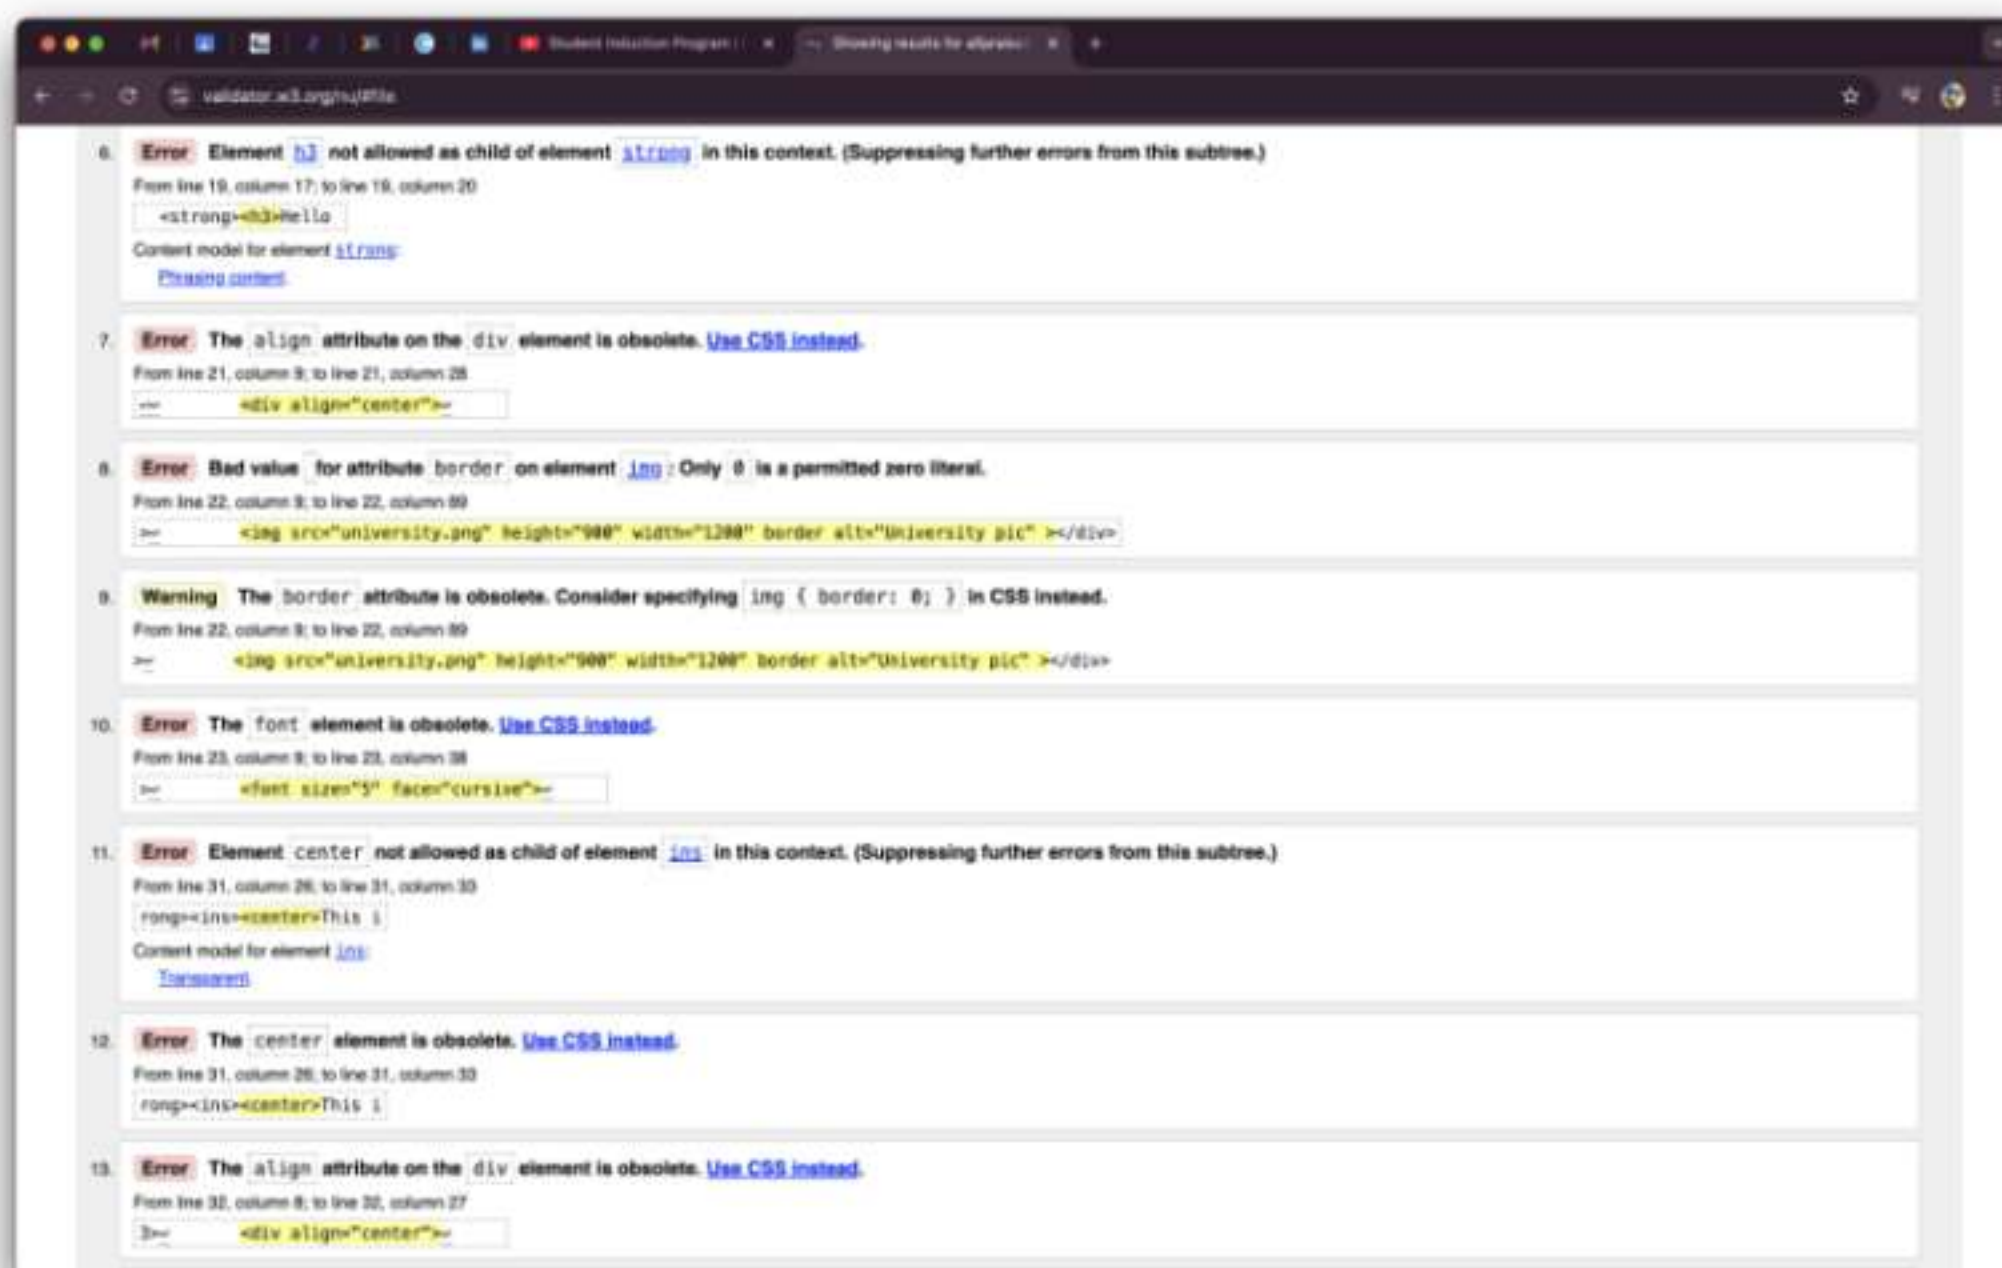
Student Induction Program | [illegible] ×
Showing results for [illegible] ×
+
validator.w3.org/nu/#file

6. Error Element h3 not allowed as child of element strong in this context. (Suppressing further errors from this subtree.)
From line 19, column 17; to line 19, column 20
<strong><h3>Hello
Content model for element strong:
Phrasing content.

7. Error The align attribute on the div element is obsolete. Use CSS instead.
From line 21, column 9; to line 21, column 28
<div align="center">

8. Error Bad value for attribute border on element img: Only 0 is a permitted zero literal.
From line 22, column 9; to line 22, column 89
<img src="university.png" height="900" width="1200" border alt="University pic" ></div>

9. Warning The border attribute is obsolete. Consider specifying img { border: 0; } in CSS instead.
From line 22, column 9; to line 22, column 89
<img src="university.png" height="900" width="1200" border alt="University pic" ></div>

10. Error The font element is obsolete. Use CSS instead.
From line 23, column 9; to line 23, column 38
<font size="5" face="cursive">

11. Error Element center not allowed as child of element ins in this context. (Suppressing further errors from this subtree.)
From line 31, column 26; to line 31, column 33
rong><ins><center>This i
Content model for element ins:
Transparent.

12. Error The center element is obsolete. Use CSS instead.
From line 31, column 26; to line 31, column 33
rong><ins><center>This i

13. Error The align attribute on the div element is obsolete. Use CSS instead.
From line 32, column 8; to line 32, column 27
<div align="center">